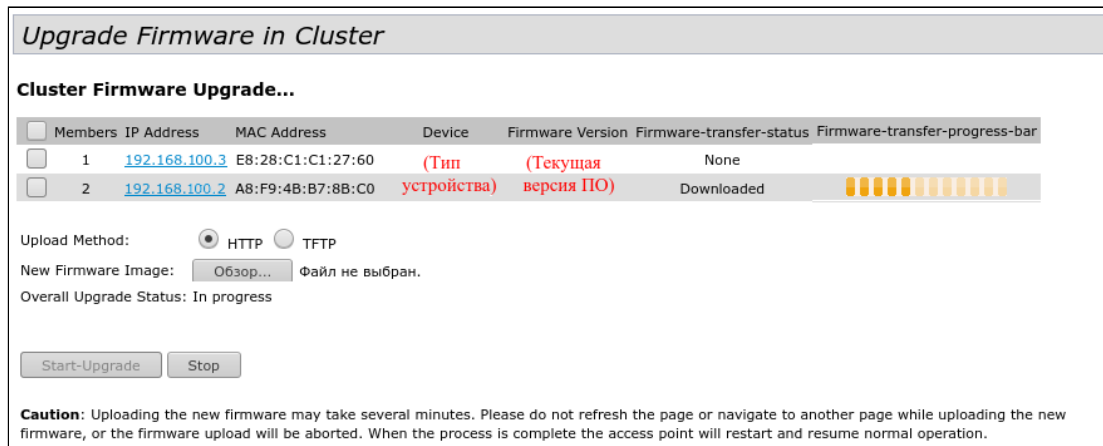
Upgrade Firmware in Cluster

Cluster Firmware Upgrade...

| Members | IP Address | MAC Address | Device | Firmware Version | Firmware-transfer-status | Firmware-transfer-progress-bar |
|---|---|---|---|---|---|---|
| 1 | 192.168.100.3 | E8:28:C1:C1:27:60 | (Тип устройства) | (Текущая версия ПО) | None | |
| 2 | 192.168.100.2 | A8:F9:4B:B7:8B:C0 | | | Downloaded | |

Upload Method: HTTP TFTP

New Firmware Image: Обзор... Файл не выбран.

Overall Upgrade Status: In progress

Start-Upgrade Stop

Caution: Uploading the new firmware may take several minutes. Please do not refresh the page or navigate to another page while uploading the new firmware, or the firmware upload will be aborted. When the process is complete the access point will restart and resume normal operation.